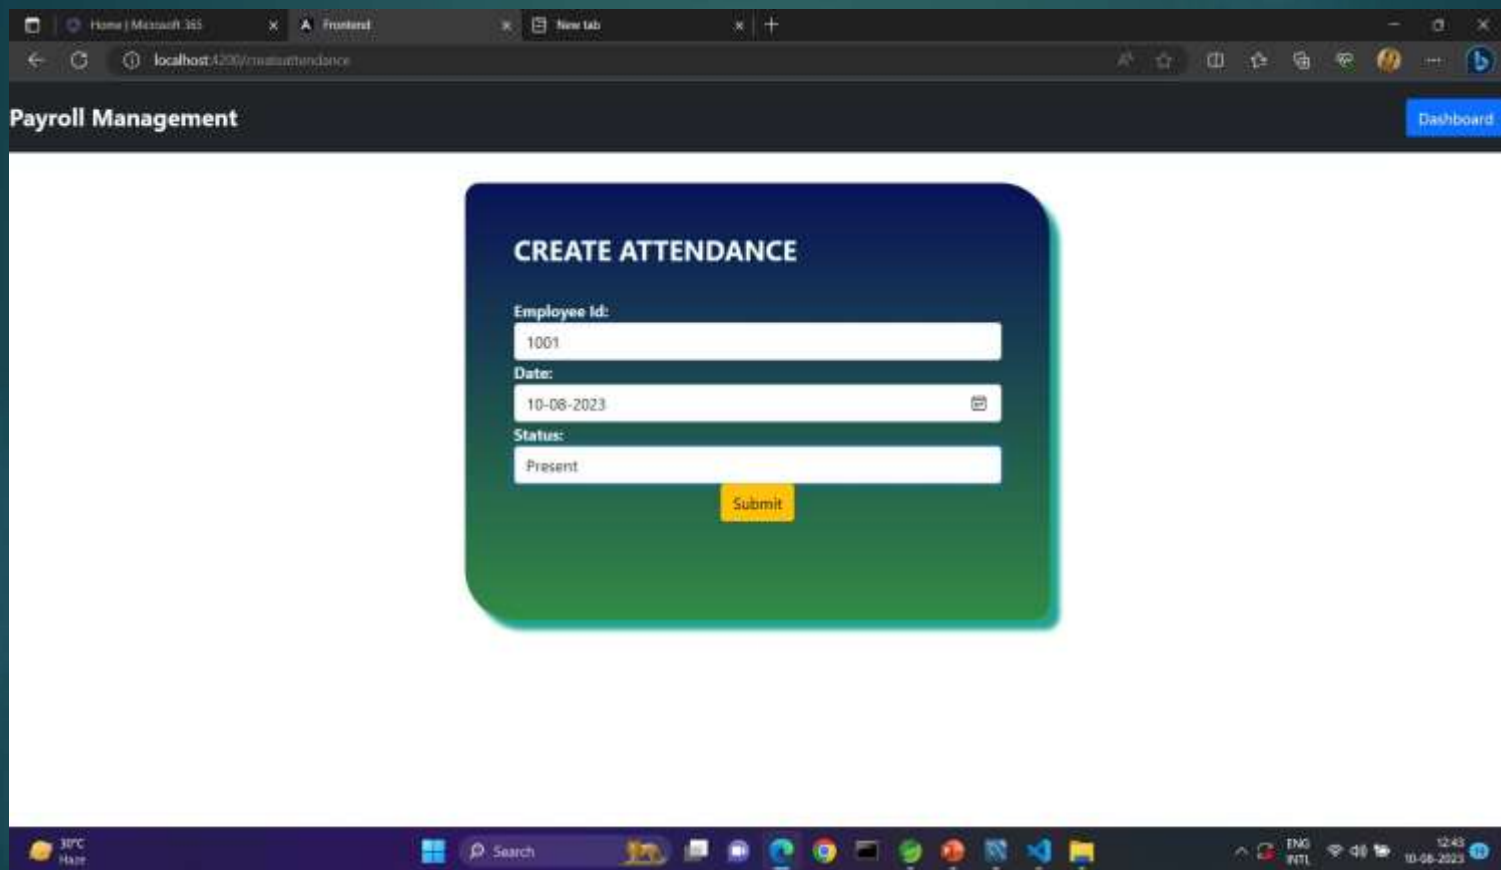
Home | Microsoft 365
Frontend
New tab
localhost:4200/createattendance

Payroll Management
Dashboard

CREATE ATTENDANCE

Employee Id:
1001
Date:
10-08-2023
Status:
Present
Submit

30°C
Haze
Search
ENG
INTL
12:43
10-08-2023